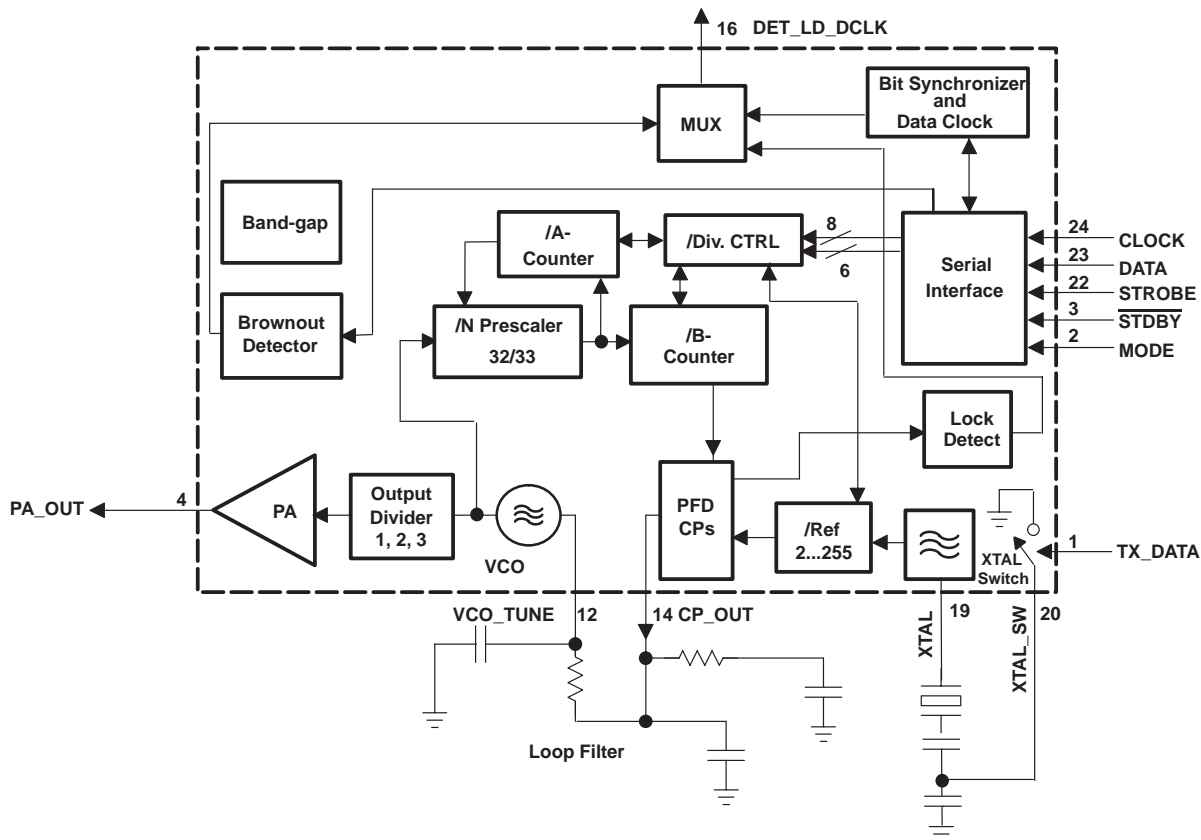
16 DET_LD_DCLK

MUX

Bit Synchronizer and Data Clock

Band-gap

/A- Counter

/Div. CTRL

8

6

Serial Interface

24 CLOCK

23 DATA

22 STROBE

3 $\overline{STDBY}$

2 MODE

Brownout Detector

/N Prescaler 32/33

/B- Counter

Lock Detect

PA_OUT

4

PA

Output Divider 1, 2, 3

VCO

PFD CPs

/Ref 2...255

XTAL Switch

1 TX_DATA

VCO_TUNE

12

14 CP_OUT

XTAL

19

XTAL_SW

20

Loop Filter